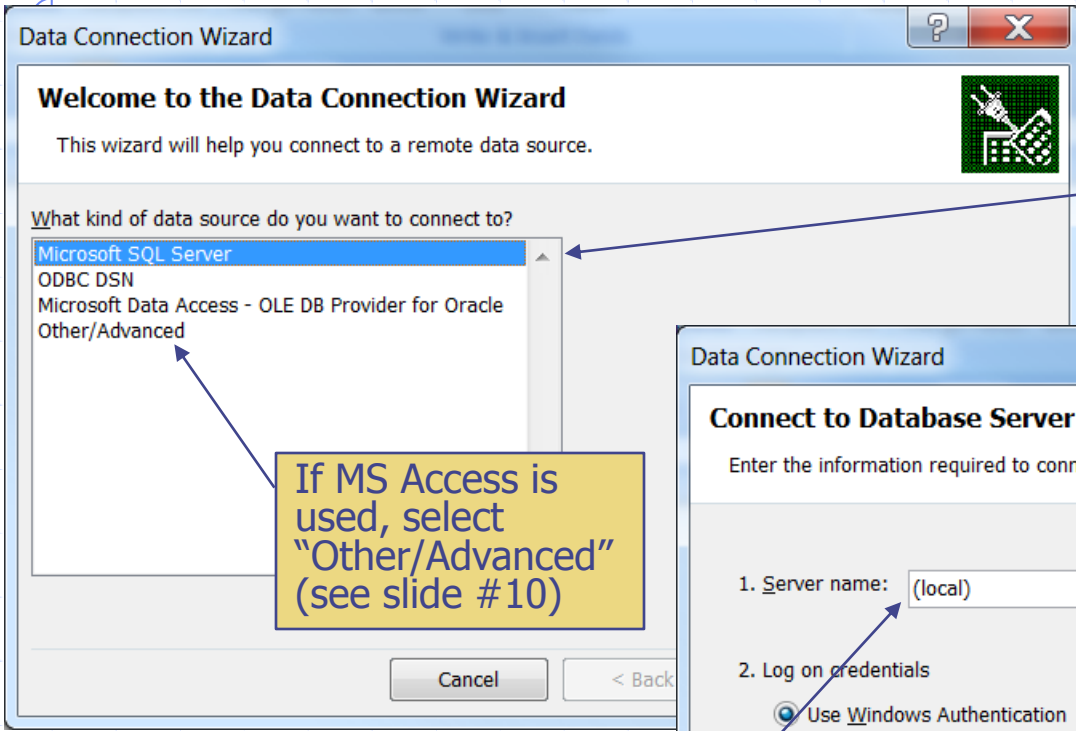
Data Connection Wizard

Welcome to the Data Connection Wizard

This wizard will help you connect to a remote data source.

What kind of data source do you want to connect to?

Microsoft SQL Server
ODBC DSN
Microsoft Data Access - OLE DB Provider for Oracle
Other/Advanced

If MS Access is used, select "Other/Advanced" (see slide #10)

Cancel

< Back

Data Connection Wizard

Connect to Database Server

Enter the information required to conn

1. Server name: (local)

2. Log on credentials

Use Windows Authentication